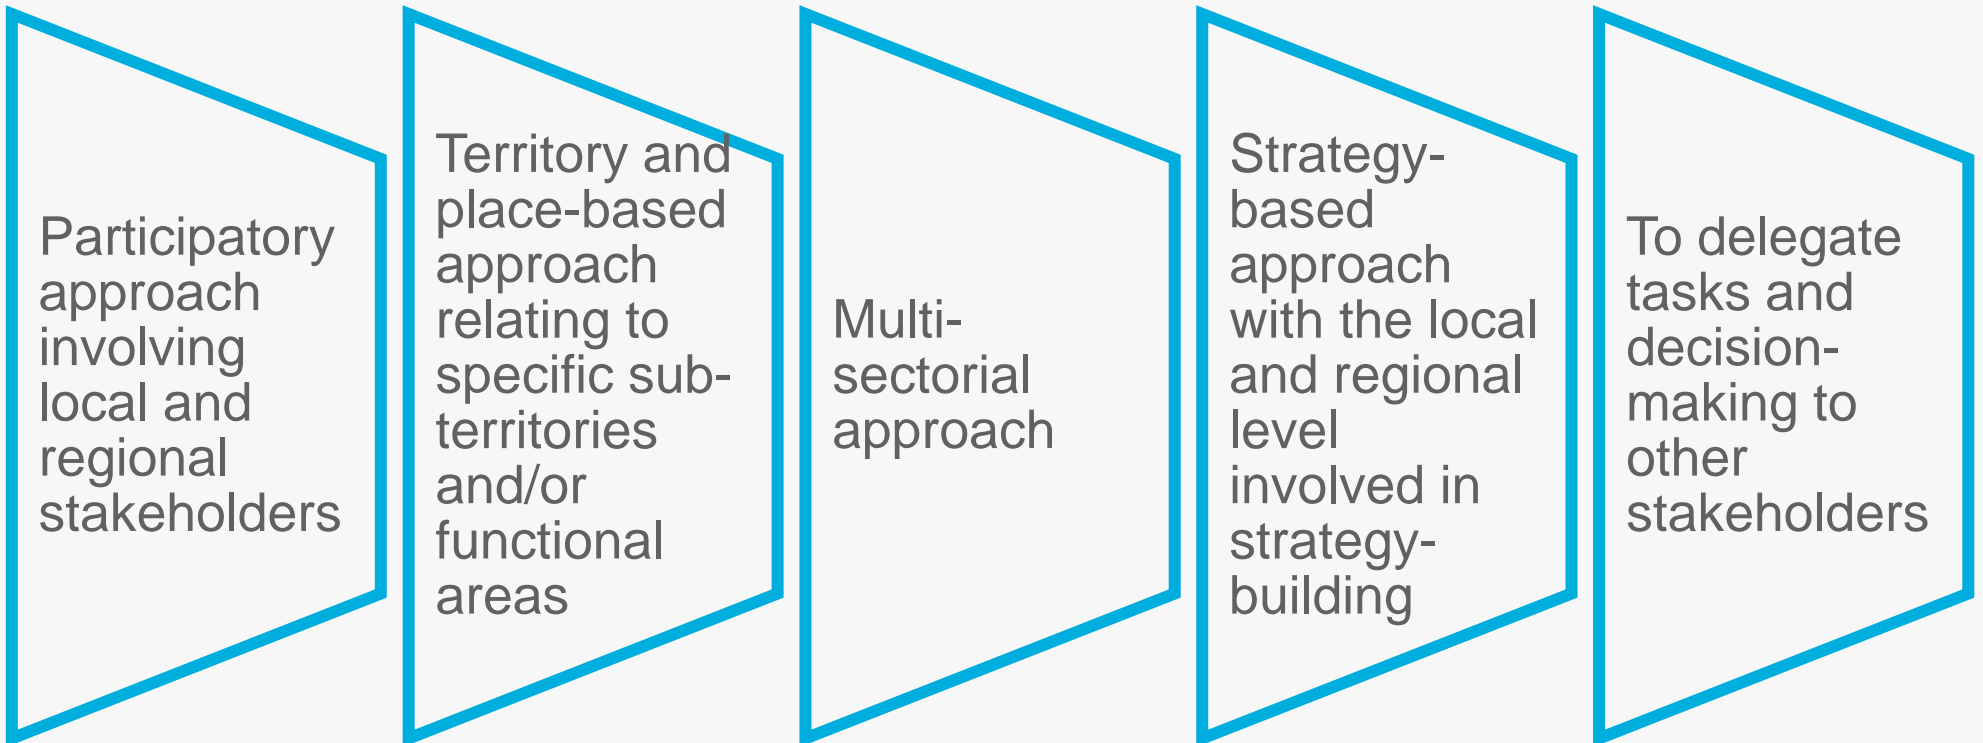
Participatory approach involving local and regional stakeholders

Territory and place-based approach relating to specific sub-territories and/or functional areas

Multi-sectorial approach

Strategy-based approach with the local and regional level involved in strategy-building

To delegate tasks and decision-making to other stakeholders